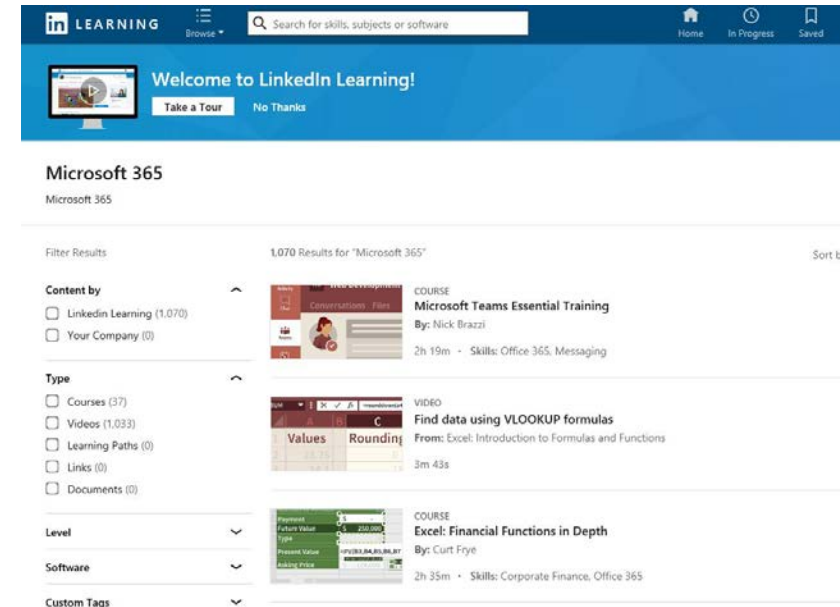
in LEARNING

Browse

Search for skills, subjects or software

Home

In Progress

Saved

Welcome to LinkedIn Learning!

Take a Tour

No Thanks

Microsoft 365

Microsoft 365

Filter Results

Content by

LinkedIn Learning (1,070)

Your Company (0)

Type

Courses (37)

Videos (1,033)

Learning Paths (0)

Links (0)

Documents (0)

Level

Software

Custom Tags

1,070 Results for "Microsoft 365"

Sort b

COURSE

Microsoft Teams Essential Training

By: Nick Brazzi

2h 19m · Skills: Office 365, Messaging

VIDEO

Find data using VLOOKUP formulas

From: Excel: Introduction to Formulas and Functions

3m 43s

Values

Rounding

COURSE

Excel: Financial Functions in Depth

By: Curt Frye

2h 35m · Skills: Corporate Finance, Office 365

Payment

Future Value

Type

Present Value

Asking Price